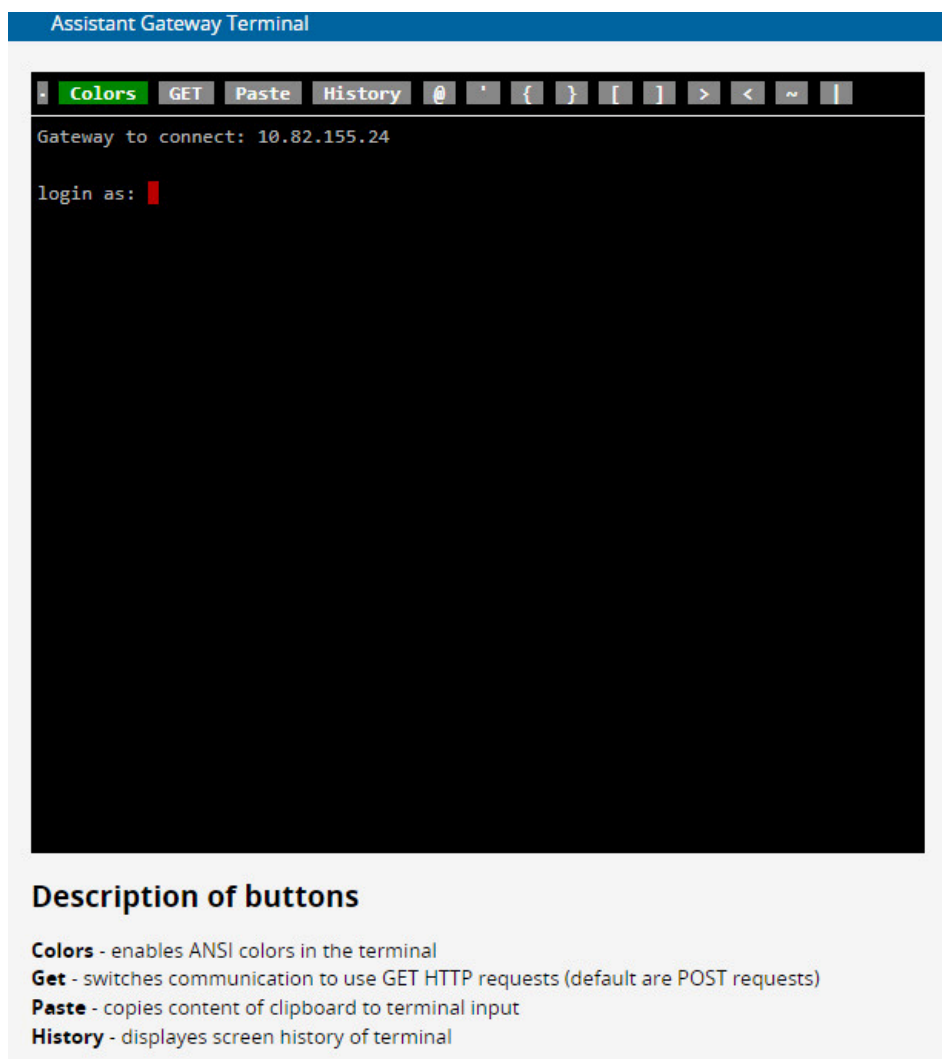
Assistant Gateway Terminal

· Colors GET Paste History @ ' { } [ ] > < ~ |

Gateway to connect: 10.82.155.24

login as:

Description of buttons

**Colors** - enables ANSI colors in the terminal
**Get** - switches communication to use GET HTTP requests (default are POST requests)
**Paste** - copies content of clipboard to terminal input
**History** - displayes screen history of terminal